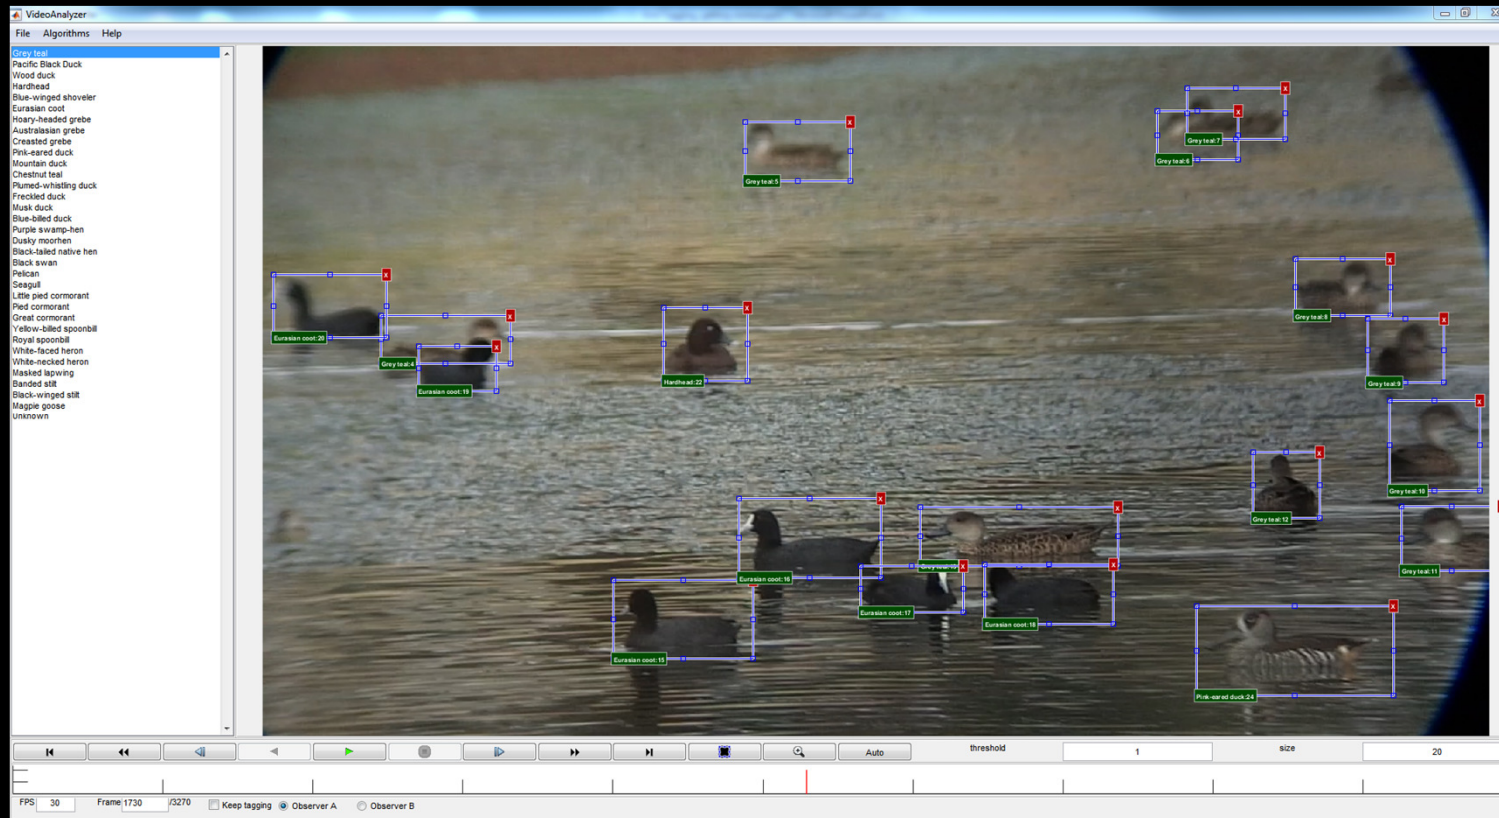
VideoAnalyzer
File Algorithms Help

Grey teal
Pacific Black Duck
Wood duck
Hardhead
Blue-winged shoveler
Eurasian coot
Hoary-headed grebe
Australasian grebe
Creasted grebe
Pink-eared duck
Mountain duck
Chestnut teal
Plumed-whistling duck
Freckled duck
Musk duck
Blue-billed duck
Purple swamp-hen
Dusky moorhen
Black-tailed native hen
Black swan
Pelican
Seagull
Little pied cormorant
Pied cormorant
Great cormorant
Yellow-billed spoonbill
Royal spoonbill
White-faced heron
White-necked heron
Masked lapwing
Banded stilt
Black-winged stilt
Magpie goose
Unknown

Grey teal:5
Grey teal:7
Grey teal:6
Eurasian coot:20
Grey teal:4
Eurasian coot:19
Hardhead:22
Grey teal:8
Grey teal:9
Grey teal:10
Grey teal:12
Grey teal:11
Eurasian coot:16
Grey teal:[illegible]
Eurasian coot:17
Eurasian coot:18
Eurasian coot:15
Pink-eared duck:24

Auto threshold 1 size 20

FPS 30 Frame 1730 /3270 Keep tagging Observer A Observer B